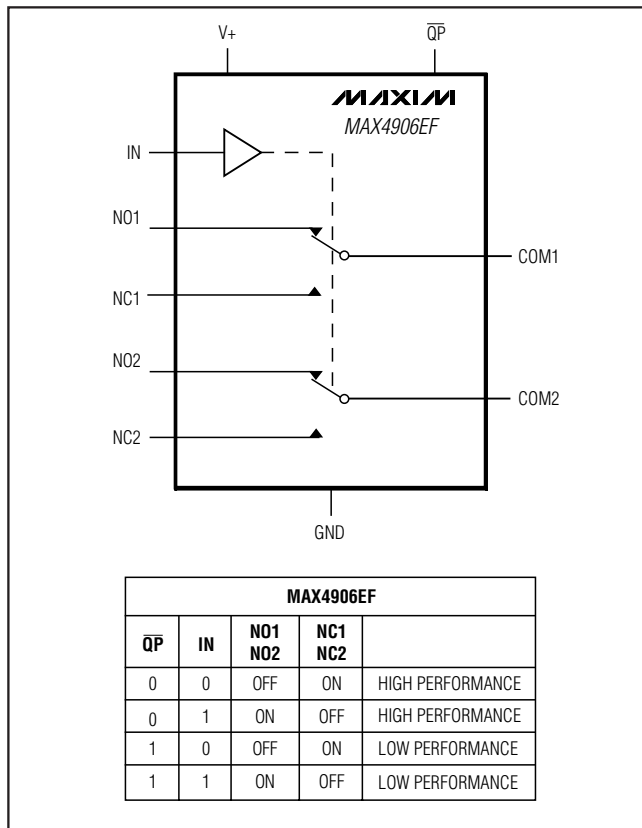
V+

$\overline{QP}$

MAXIM

MAX4906EF

IN

NO1

COM1

NC1

NO2

COM2

NC2

GND

| MAX4906EF | | | | |
|---|---|---|---|---|
| $\overline{QP}$ | IN | NO1 NO2 | NC1 NC2 | |
| 0 | 0 | OFF | ON | HIGH PERFORMANCE |
| 0 | 1 | ON | OFF | HIGH PERFORMANCE |
| 1 | 0 | OFF | ON | LOW PERFORMANCE |
| 1 | 1 | ON | OFF | LOW PERFORMANCE |